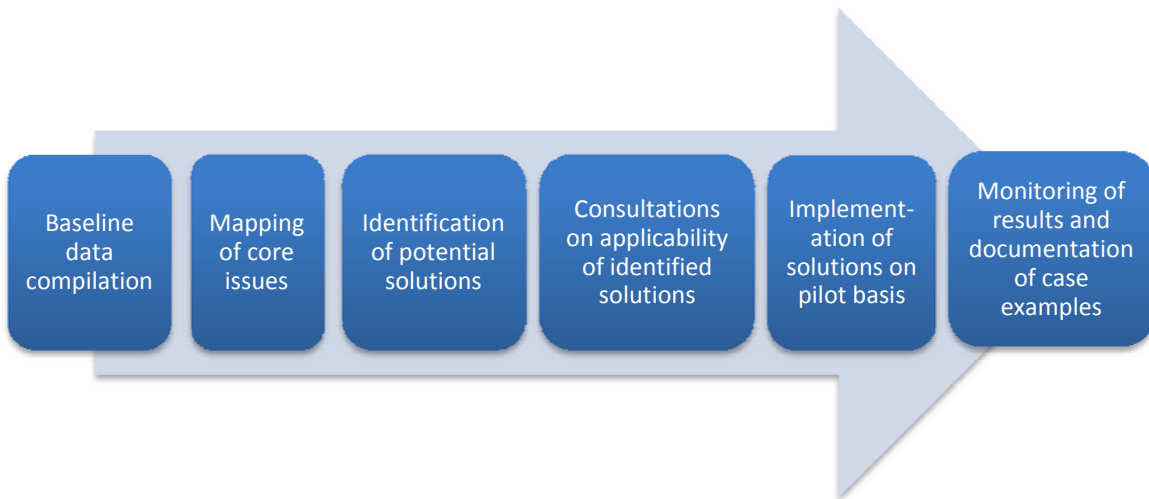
Baseline data compilation

Mapping of core issues

Identification of potential solutions

Consultations on applicability of identified solutions

Implementation of solutions on pilot basis

Monitoring of results and documentation of case examples